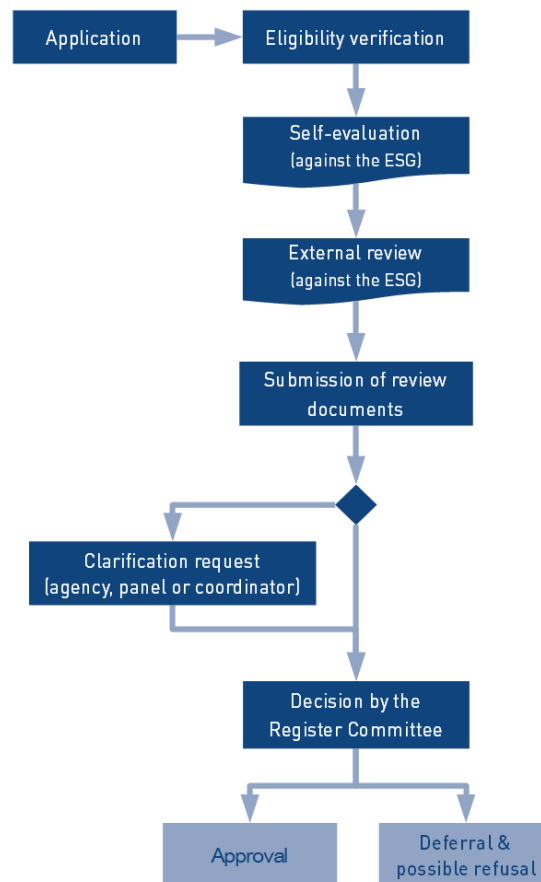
Application

Eligibility verification

Self-evaluation
(against the ESG)

External review
(against the ESG)

Submission of review documents

Clarification request
(agency, panel or coordinator)

Decision by the Register Committee

Approval

Deferral & possible refusal